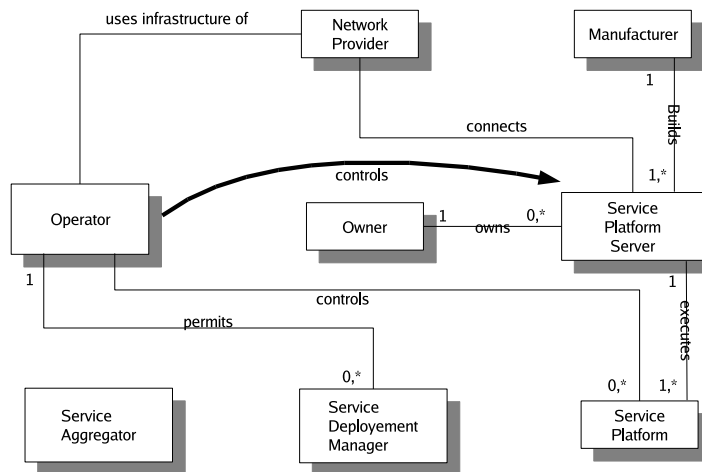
uses infrastructure of

Network Provider

Manufacturer

1

Builds

connects

1,*

controls

Operator

Owner

1

owns

0,*

Service Platform Server

1

1

controls

executes

permits

0,*

0,*

1,*

Service Aggregator

Service Deployement Manager

Service Platform